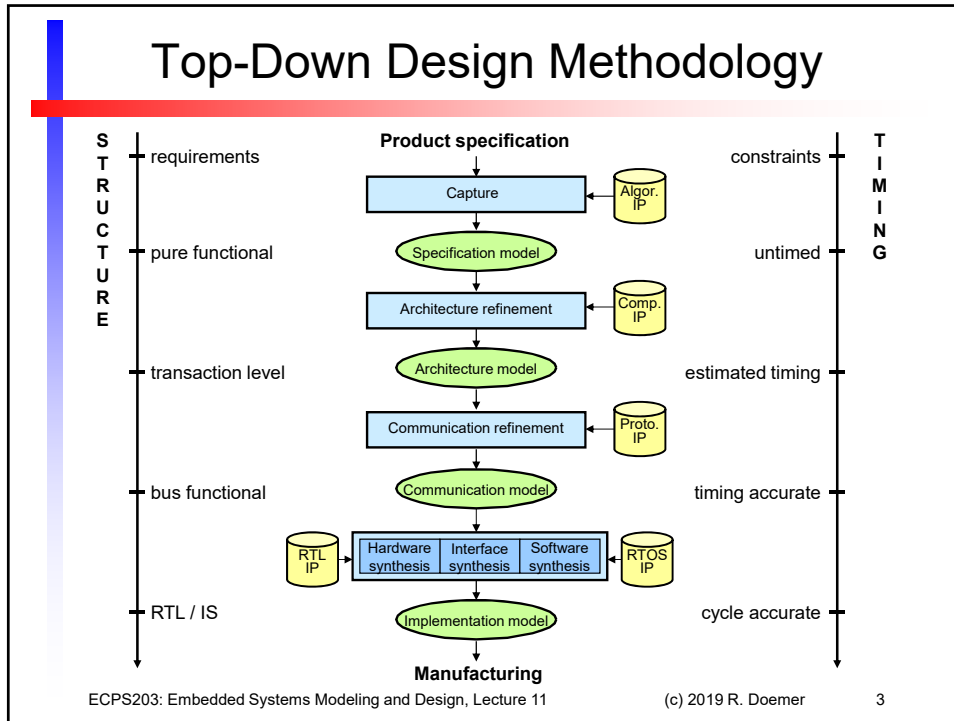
Top-Down Design Methodology

STRUCTURE

TIMING

requirements

Product specification

constraints

Capture

Algor. IP

pure functional

Specification model

untimed

Architecture refinement

Comp. IP

transaction level

Architecture model

estimated timing

Communication refinement

Proto. IP

bus functional

Communication model

timing accurate

RTL IP

Hardware synthesis

Interface synthesis

Software synthesis

RTOS IP

RTL / IS

Implementation model

cycle accurate

Manufacturing

ECPS203: Embedded Systems Modeling and Design, Lecture 11

(c) 2019 R. Doemer

3